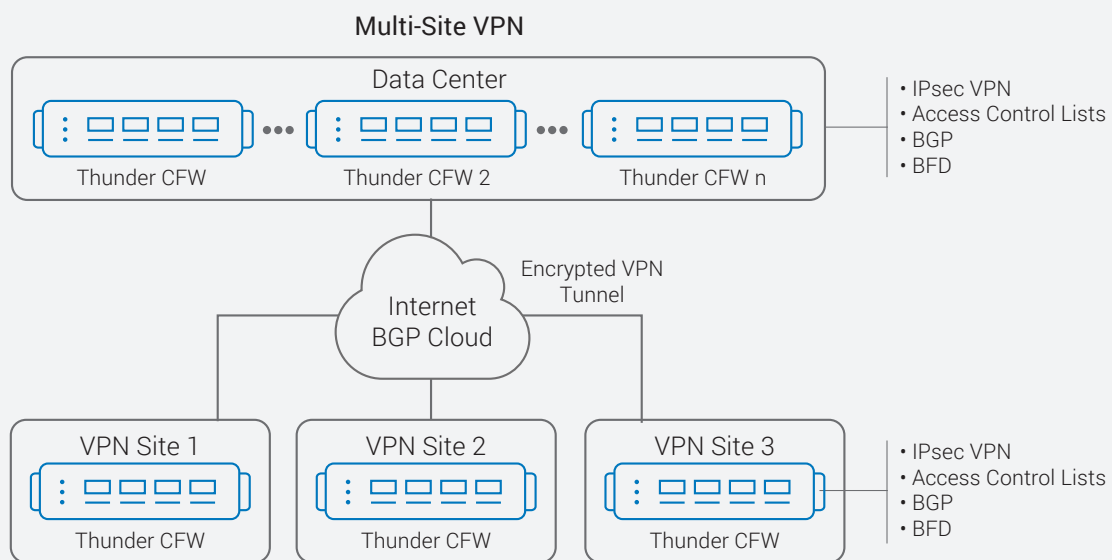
Multi-Site VPN

Data Center

Thunder CFW

Thunder CFW 2

Thunder CFW n

• IPsec VPN
• Access Control Lists
• BGP
• BFD

Internet BGP Cloud

Encrypted VPN Tunnel

VPN Site 1

Thunder CFW

VPN Site 2

Thunder CFW

VPN Site 3

Thunder CFW

• IPsec VPN
• Access Control Lists
• BGP
• BFD